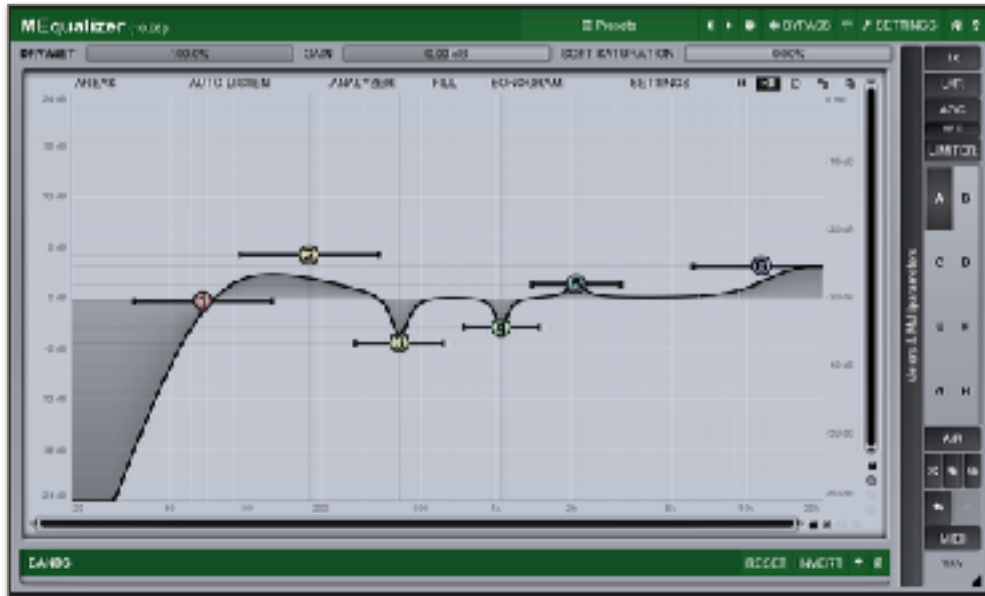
MEqualizer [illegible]

☰ Presets

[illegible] SETTINGS

DRY/WET 100.0%

GAIN 0.00 dB

SOFT SATURATION 0.00%

ANALYSE AUTO LISTEN AMPLITUDE FILL SONOGRAM SETTINGS

24 dB
18 dB
12 dB
6 dB
0 dB
-6 dB
-12 dB
-18 dB
-24 dB

20 50 100 200 500 1k 2k 5k 10k 20k

BANDS

RESET INVERT

1x
LIM
ADC
LIMITER
A B
C D
E F
G H
A/B
MIDI